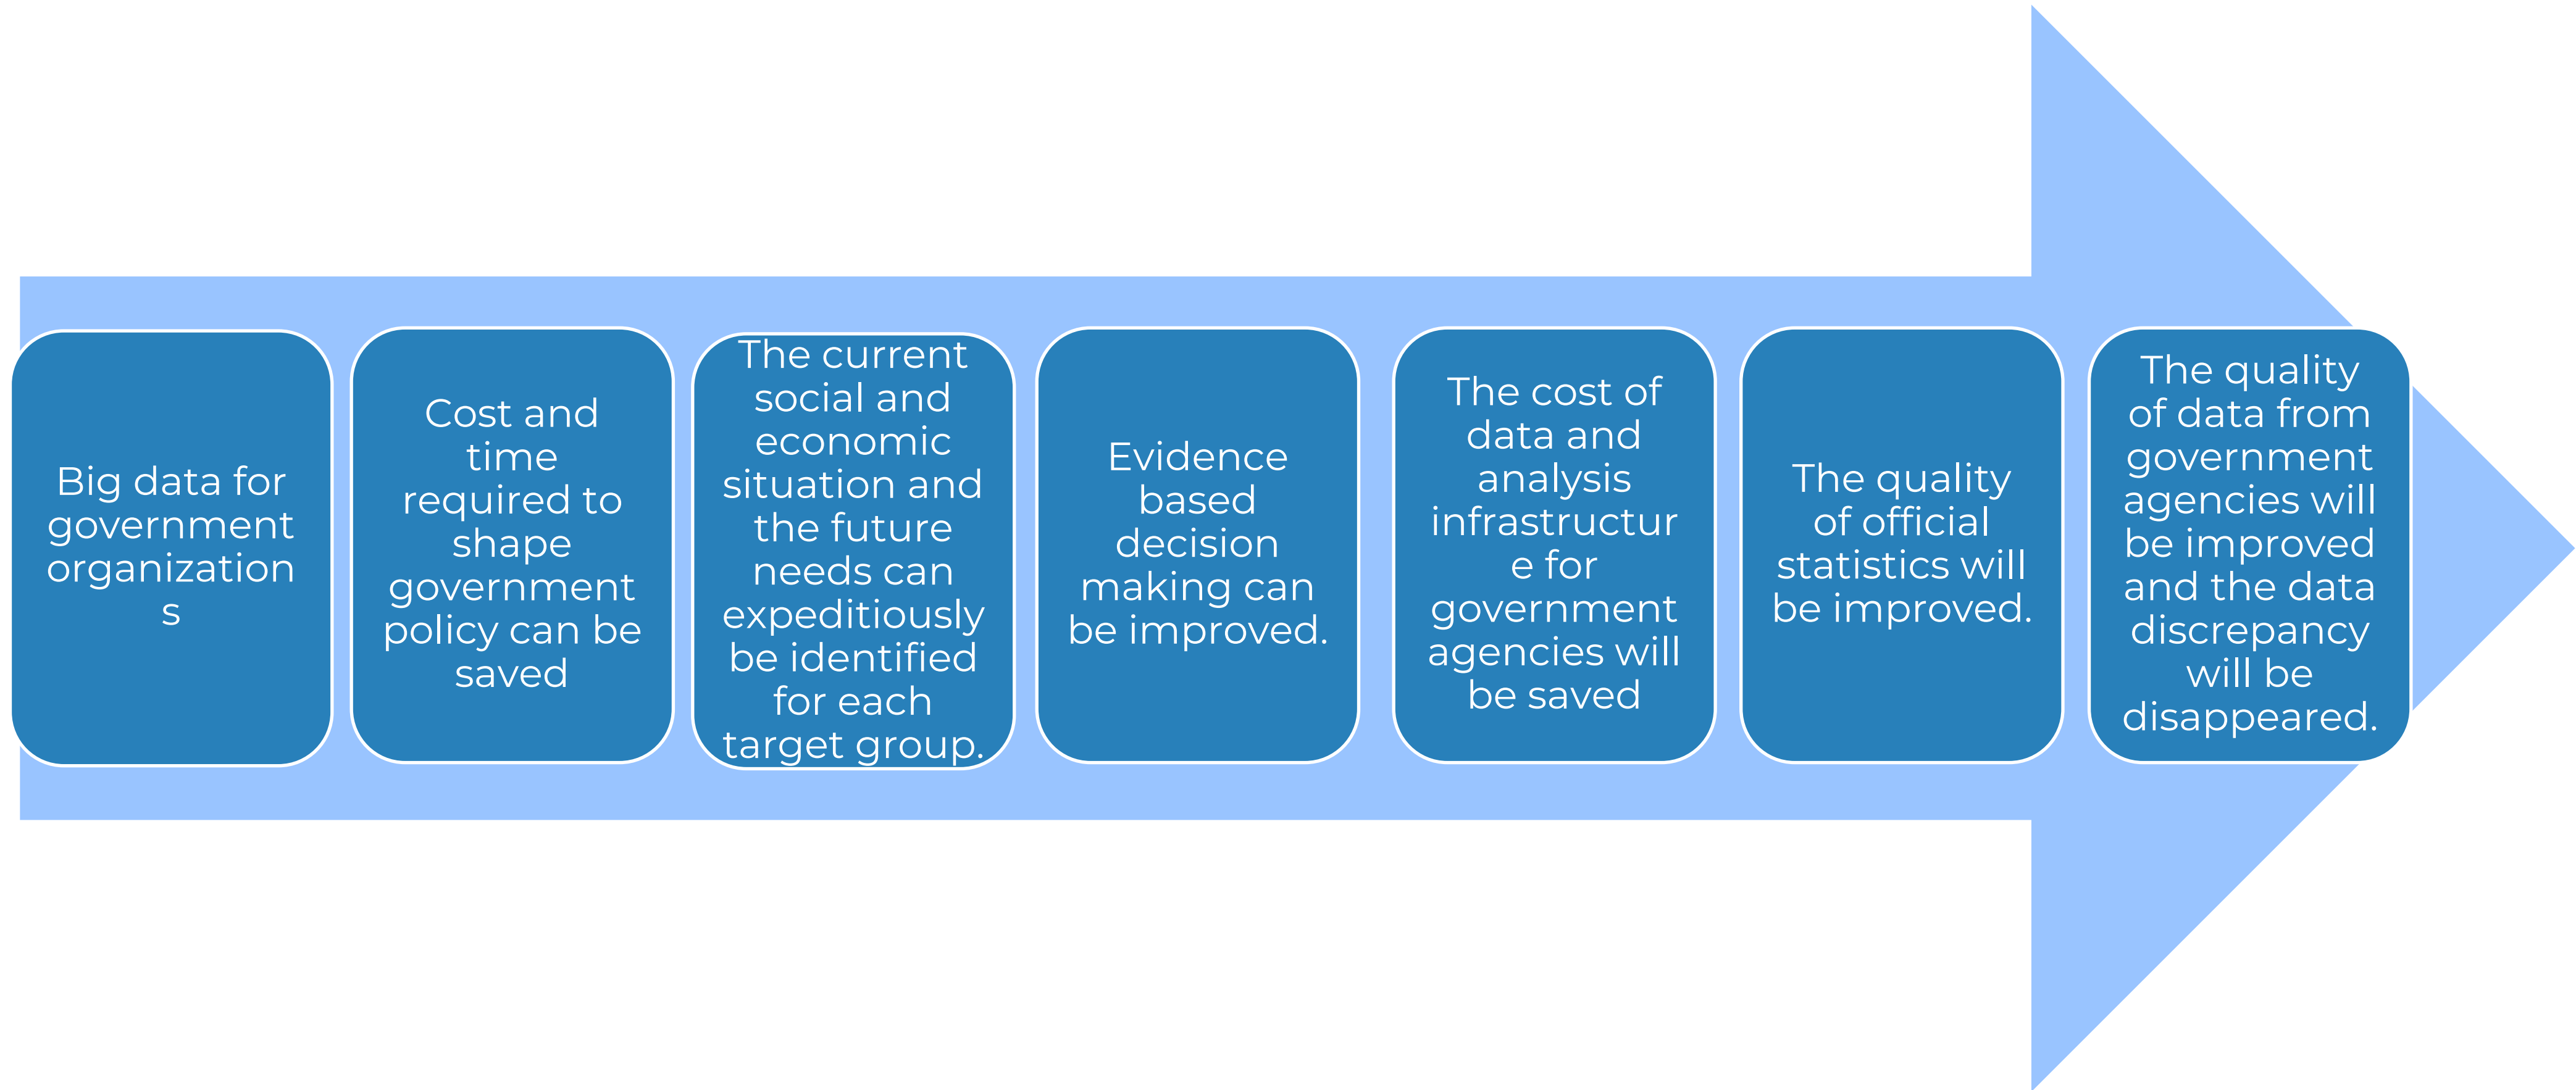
Big data for government organizations

Cost and time required to shape government policy can be saved

The current social and economic situation and the future needs can expeditiously be identified for each target group.

Evidence based decision making can be improved.

The cost of data and analysis infrastructure for government agencies will be saved

The quality of official statistics will be improved.

The quality of data from government agencies will be improved and the data discrepancy will be disappeared.